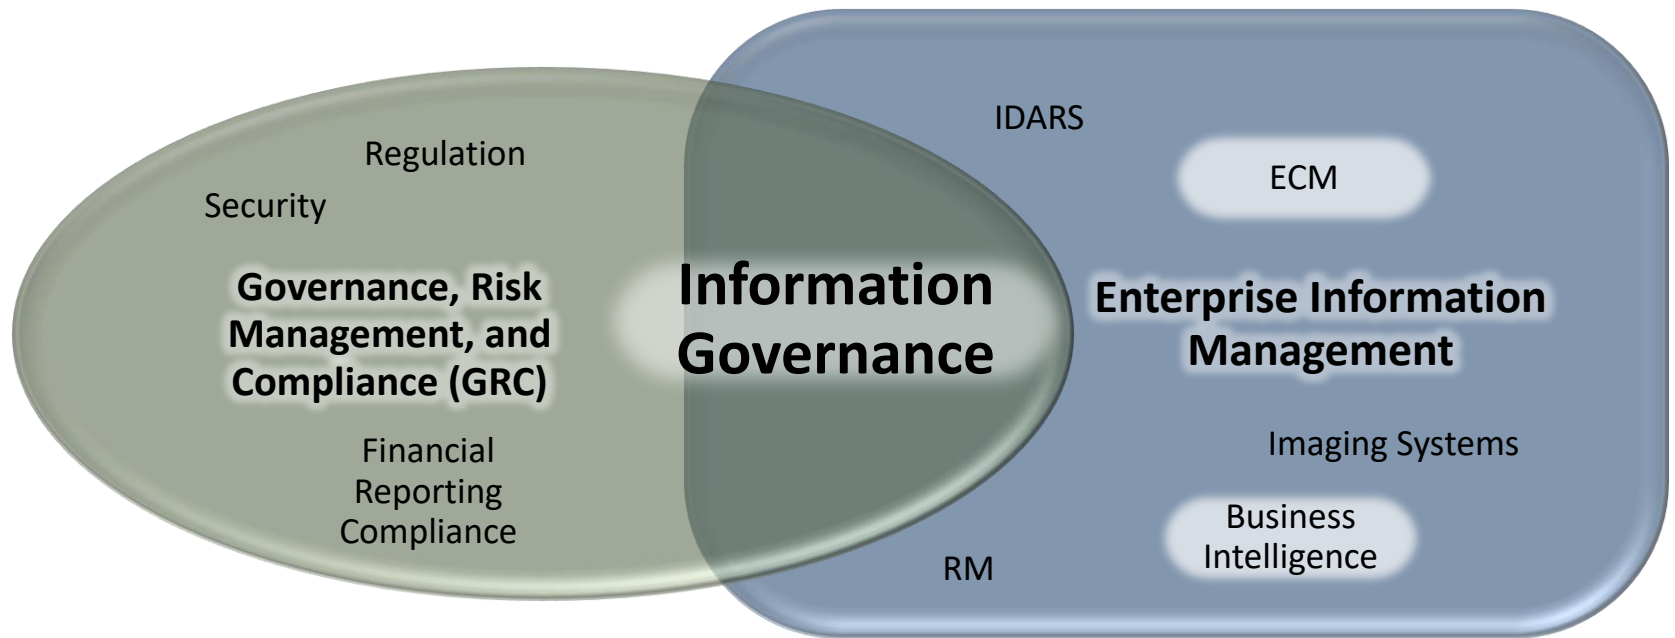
Regulation

Security

Governance, Risk Management, and Compliance (GRC)

Financial Reporting Compliance

Information Governance

IDARS

ECM

Enterprise Information Management

Imaging Systems

Business Intelligence

RM